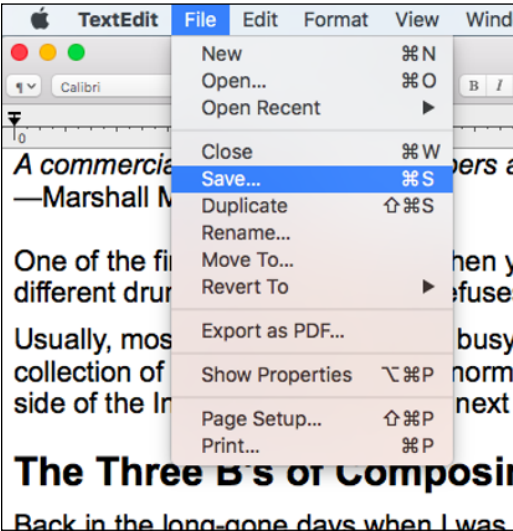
TextEdit File Edit Format View Wind

¶ Calibri B I

0

New ⌘N
Open... ⌘O
Open Recent ▶
Close ⌘W
Save... ⌘S
Duplicate ⇧⌘S
Rename...
Move To...
Revert To ▶
Export as PDF...
Show Properties ⌥⌘P
Page Setup... ⇧⌘P
Print... ⌘P

A commercia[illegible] pers a
—Marshall M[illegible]

One of the fi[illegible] hen y
different dru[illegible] efuse

Usually, mos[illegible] busy
collection of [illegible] norm
side of the In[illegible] next

The Three B's of Composi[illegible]

Back in the long-gone days when I was